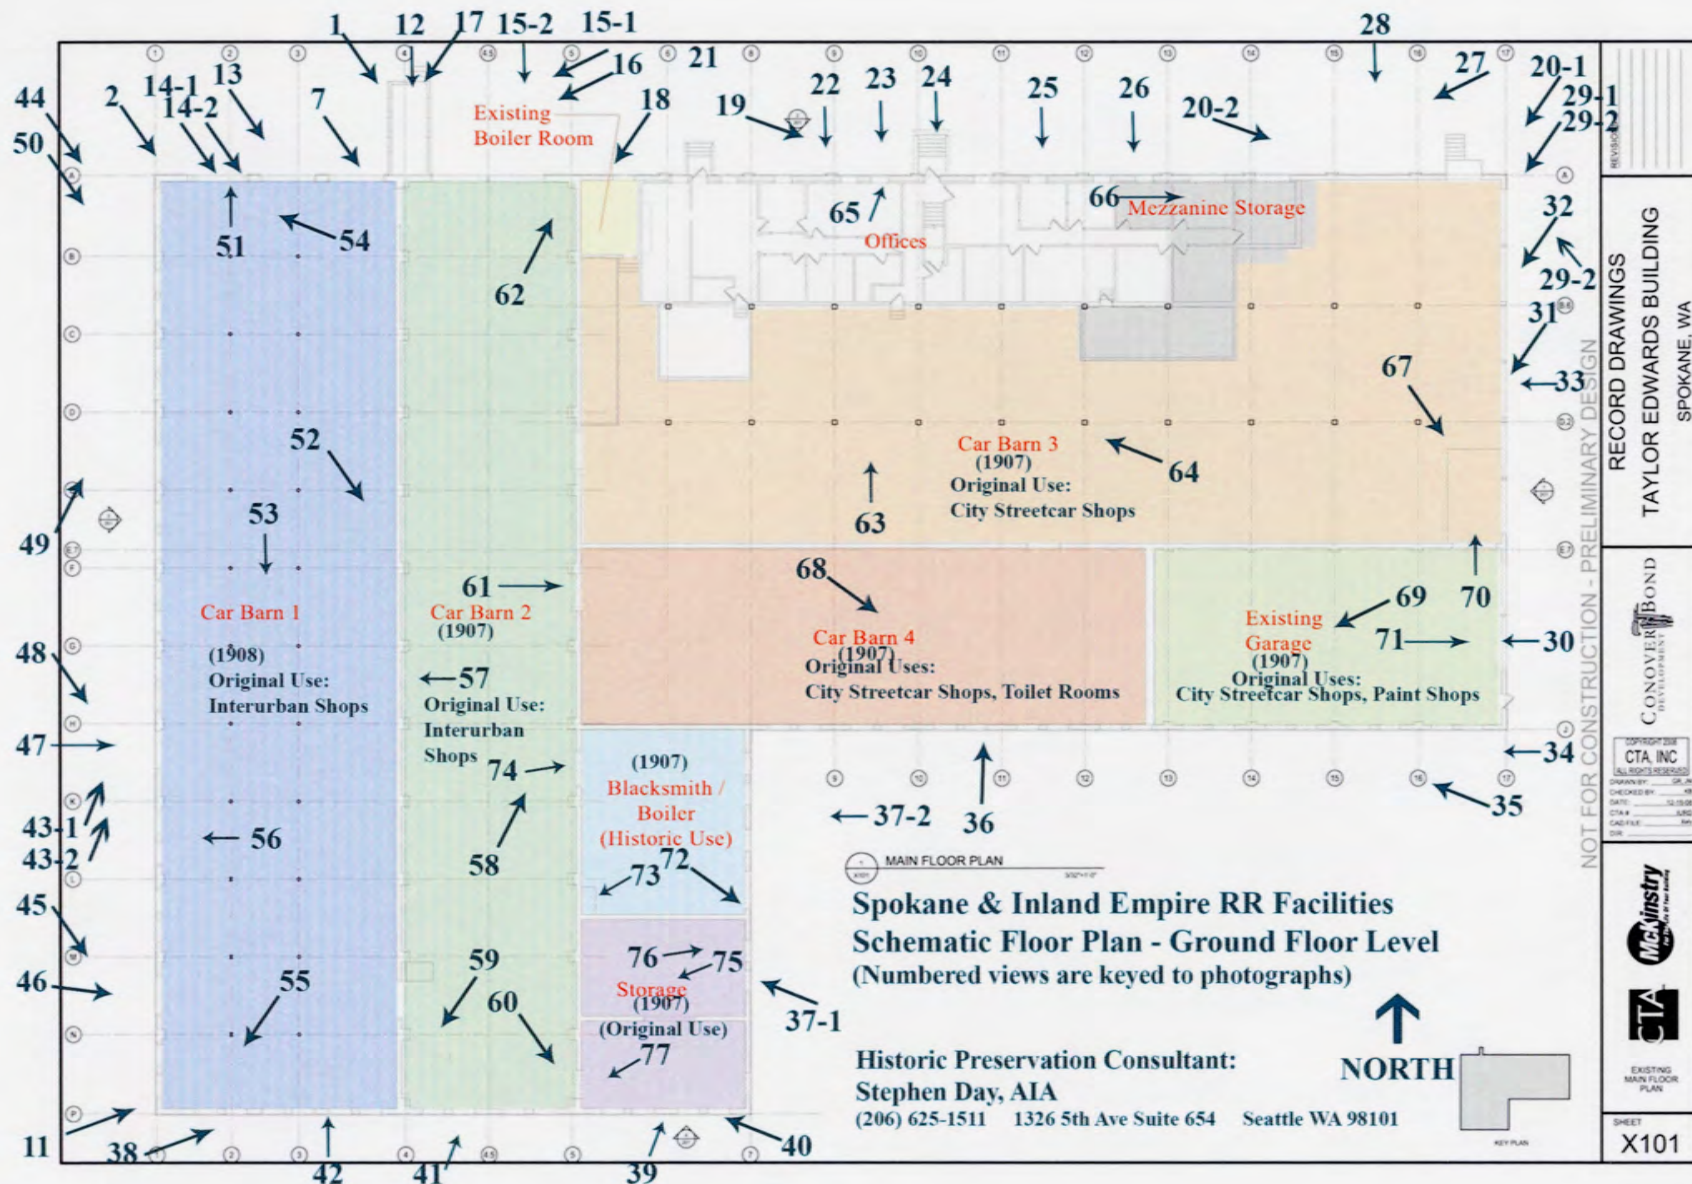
1 12 17 15-2 15-1 16 21 28 27 20-1 29-1 29-2
44 2 14-1 14-2 13 7 Existing Boiler Room 18 19 22 23 24 25 26 20-2
50

51 54 62 65 Offices 66 Mezzanine Storage 32 29-2 31 33

52 67
Car Barn 3 (1907) Original Use: City Streetcar Shops 64
63
53 49

61 68 69 70
Car Barn 1 (1908) Original Use: Interurban Shops
Car Barn 2 (1907) Original Use: Interurban Shops
57
Car Barn 4 (1907) Original Uses: City Streetcar Shops, Toilet Rooms
Existing Garage (1907) Original Uses: City Streetcar Shops, Paint Shops
71 30
48
47 74 34
(1907) Blacksmith / Boiler (Historic Use)
37-2 36 35
43-1 43-2 56 58 73 72
45
MAIN FLOOR PLAN
Spokane & Inland Empire RR Facilities
Schematic Floor Plan - Ground Floor Level
(Numbered views are keyed to photographs)
59 76 75
46 55 60 Storage (1907) (Original Use) 37-1
77
Historic Preservation Consultant:
Stephen Day, AIA
(206) 625-1511 1326 5th Ave Suite 654 Seattle WA 98101
NORTH
11 38 42 41 39 40

NOT FOR CONSTRUCTION - PRELIMINARY DESIGN
RECORD DRAWINGS
TAYLOR EDWARDS BUILDING
SPOKANE, WA
CONOVER BOND DEVELOPMENT
CTA, INC
McKinstry
CTA
EXISTING MAIN FLOOR PLAN
SHEET
X101